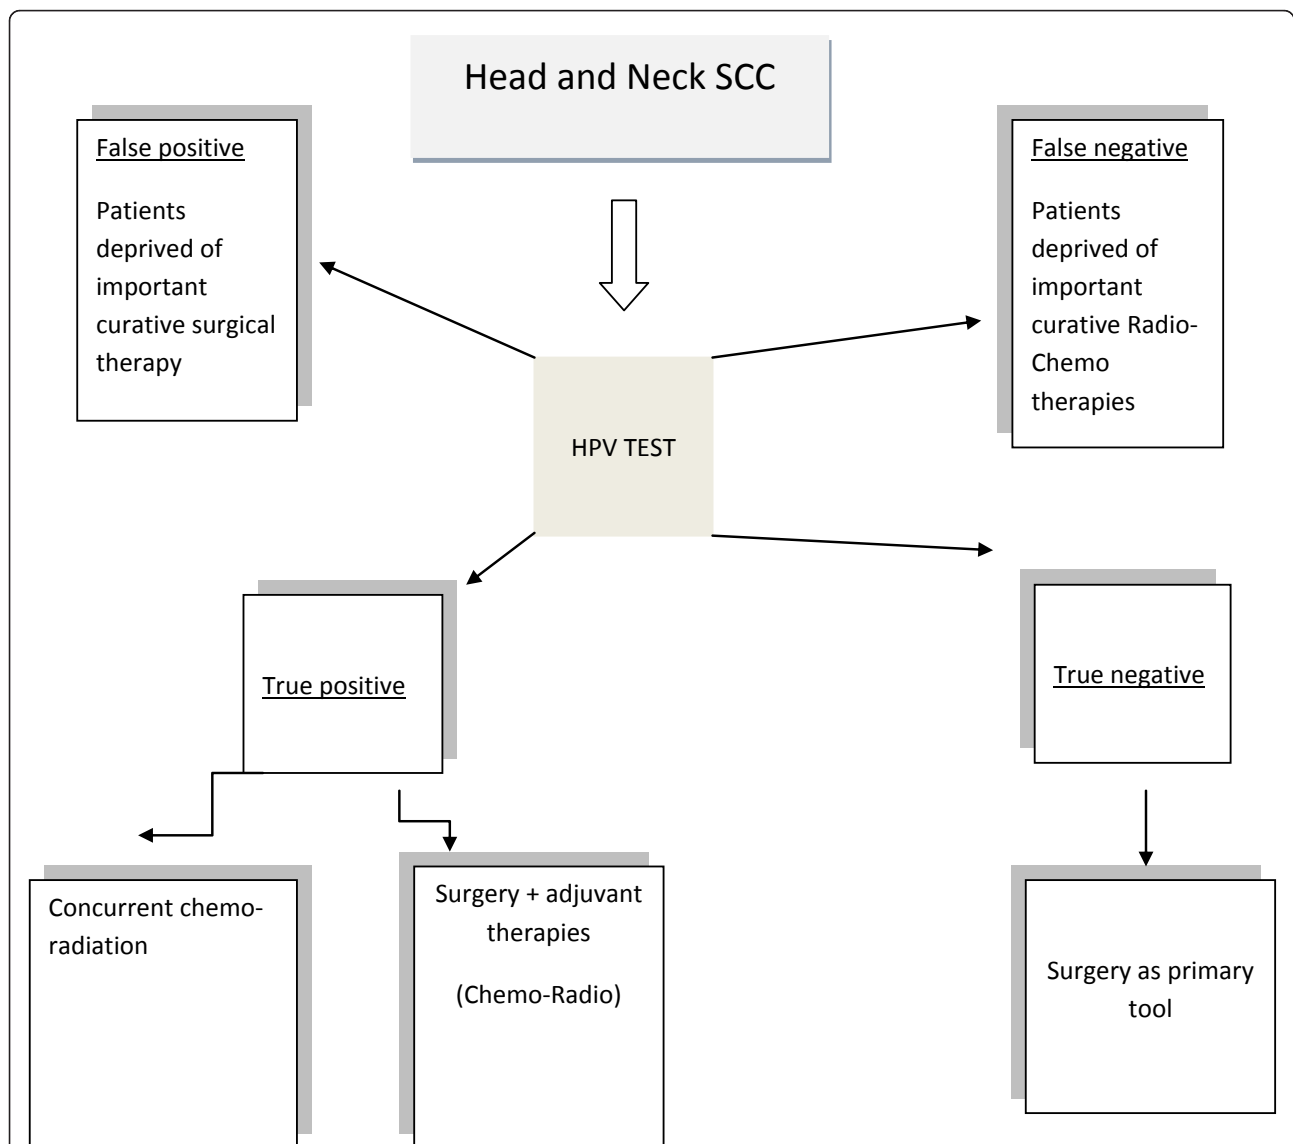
Head and Neck SCC

False positive

Patients deprived of important curative surgical therapy

False negative

Patients deprived of important curative Radio-Chemo therapies

HPV TEST

True positive

True negative

Concurrent chemo-radiation

Surgery + adjuvant therapies

(Chemo-Radio)

Surgery as primary tool